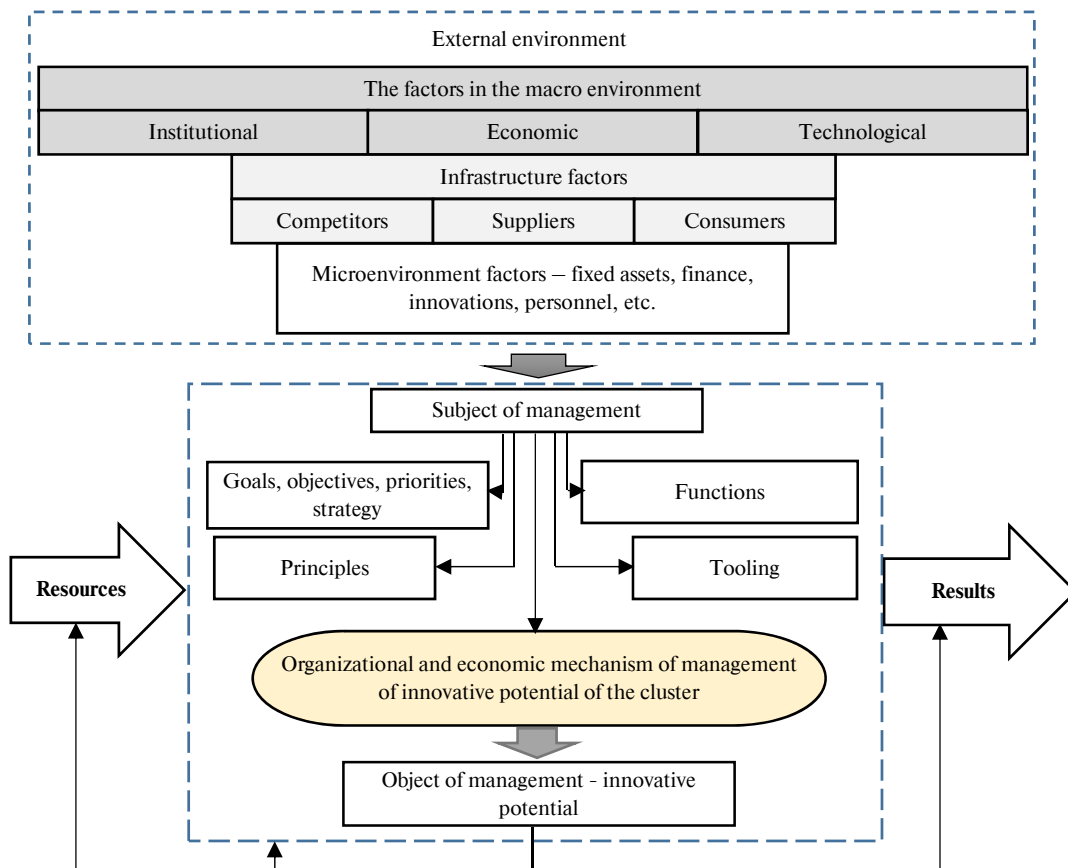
External environment

The factors in the macro environment

| Institutional | Economic | Technological |
|---|---|---|

Infrastructure factors

| Competitors | Suppliers | Consumers |
|---|---|---|

Microenvironment factors – fixed assets, finance, innovations, personnel, etc.

Subject of management

Goals, objectives, priorities, strategy

Functions

Principles

Tooling

Resources

Results

Organizational and economic mechanism of management of innovative potential of the cluster

Object of management - innovative potential